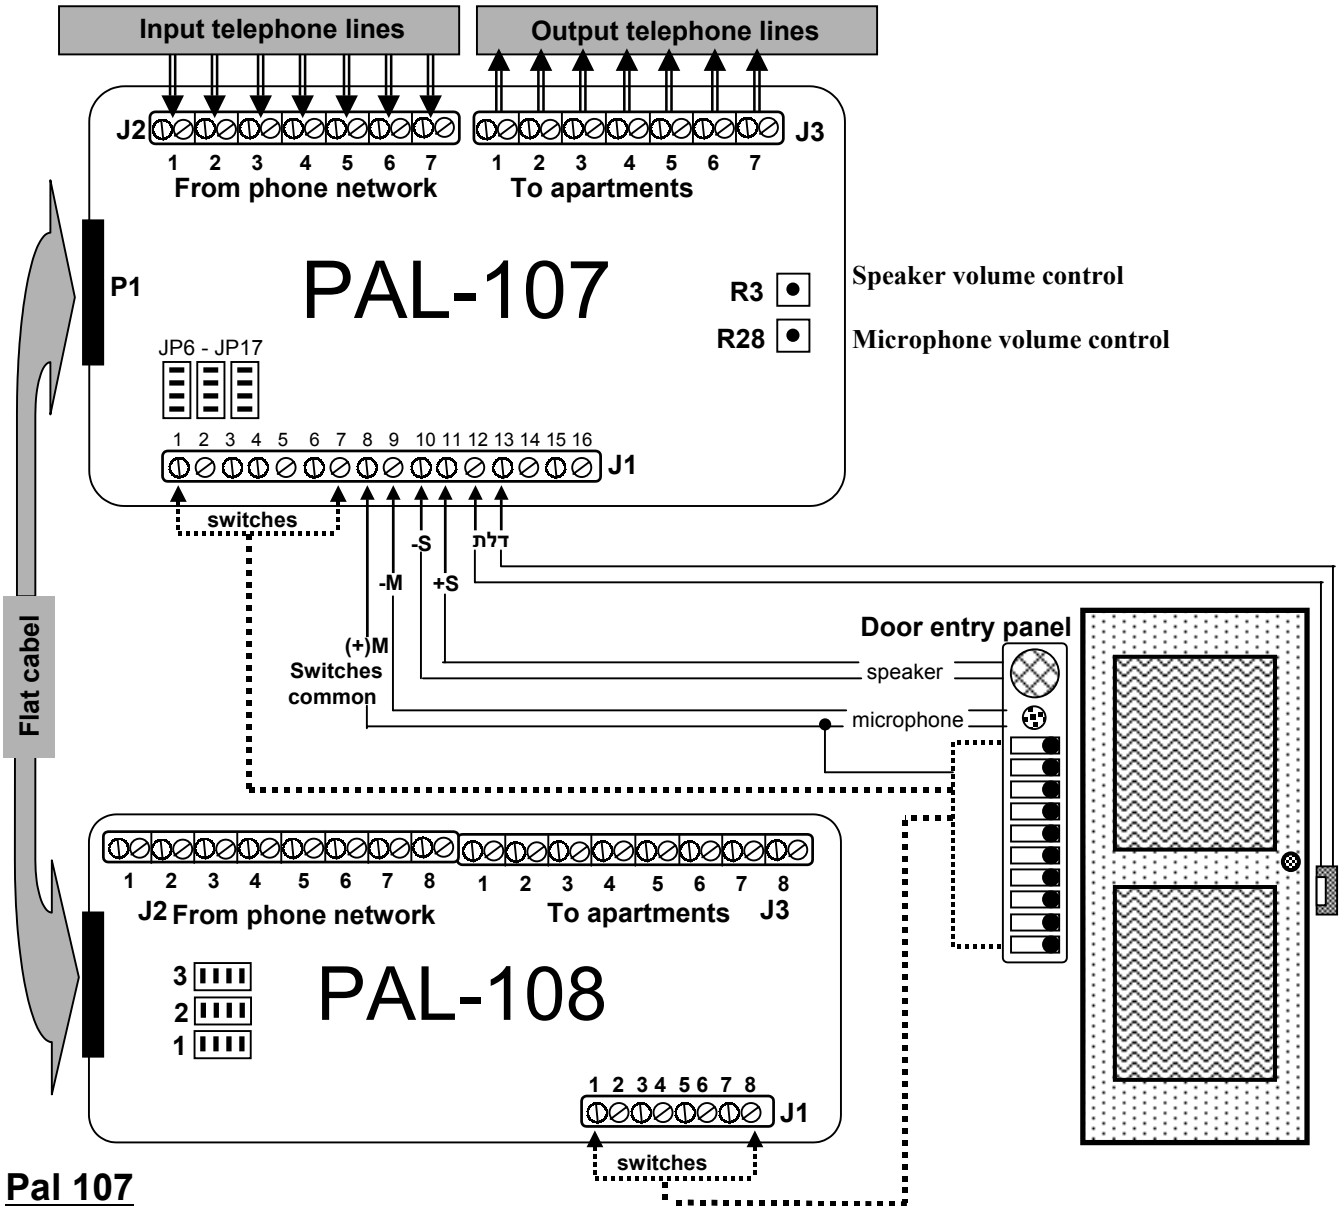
Input telephone lines

Output telephone lines

J2

1 2 3 4 5 6 7

From phone network

1 2 3 4 5 6 7

To apartments

J3

P1

PAL-107

R3

R28

Speaker volume control

Microphone volume control

JP6 - JP17

1 2 3 4 5 6 7 8 9 10 11 12 13 14 15 16

J1

switches

-S

דלת

-M

+S

(+)M

Switches common

Flat cabel

Door entry panel

speaker

microphone

1 2 3 4 5 6 7 8

J2 From phone network

1 2 3 4 5 6 7 8

To apartments J3

3

2

1

PAL-108

1 2 3 4 5 6 7 8

J1

switches

Pal 107